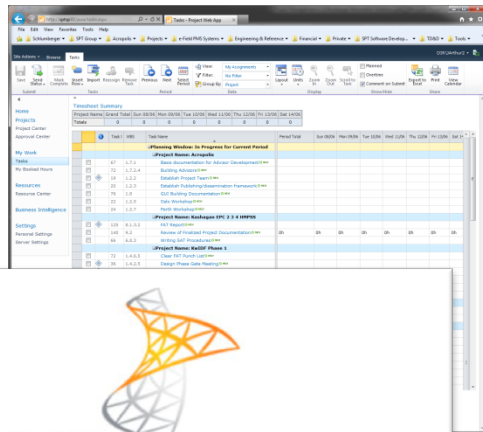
http://sptsp10/pwa/tasks.aspx
Tasks - Project Web App

File Edit View Favorites Tools Help

Schlumberger Group Acropolis Projects e-Field PMS Systems Engineering & Reference Financial Private SPT Software Develop... TDAD Tools

Site Actions Browse Tasks

Save Send Status Mark Complete Insert Row Import Reassign Remove Task Previous Next Select Period My Assignments No Filter Project Layout Units Zoom In Zoom Out Scroll to Task Planned Overtime Comment on Submit Export to Excel Print View Calendar

Submit Tasks Period Data Display Show/Hide Share

Home
Projects
Project Center
Approval Center

My Work
Tasks
My Booked Hours

Resources
Resource Center

Business Intelligence

Settings
Personal Settings
Server Settings

Timesheet Summary

| Project Name | Grand Total | Sun 09/06 | Mon 10/06 | Tue 11/06 | Wed 12/06 | Thu 13/06 | Fri 14/06 | Sat 15/06 |
|---|---|---|---|---|---|---|---|---|
| Totals | 0 | 0 | 0 | 0 | 0 | 0 | 0 | 0 |

Task WBS Task Name Period Total Sun 09/06 Mon 09/06 Tue 10/06 Wed 11/06 Thu 12/06 Fri 13/06 Sat 1

Planning Window: In Progress for Current Period
Project Name: Acropolis
67 1.7.1 Basis documentation for Advisor Development
72 1.7.2.4 Building Advisor
18 1.2.2 Establish Project Team
22 1.2.3 Establish Publishing/Dissemination Framework
75 1.6 GUI Building Documentation
23 1.3.5 Data Workshop
24 1.3.7 Month Workshop
Project Name: Kashagan EPC 2 3 4 HMPSE
129 8.1.3.2 FAT Report
145 4.2 Review of Finalized Project Documentation 0h 0h 0h 0h 0h 0h 0h
4 6.0.3 Writing FAT Procedures
Project Name: KeDIF Phase 1
72 1.4.3.3 Clear FAT Punch List
36 1.4.3.3 Design Phase Gate Meeting